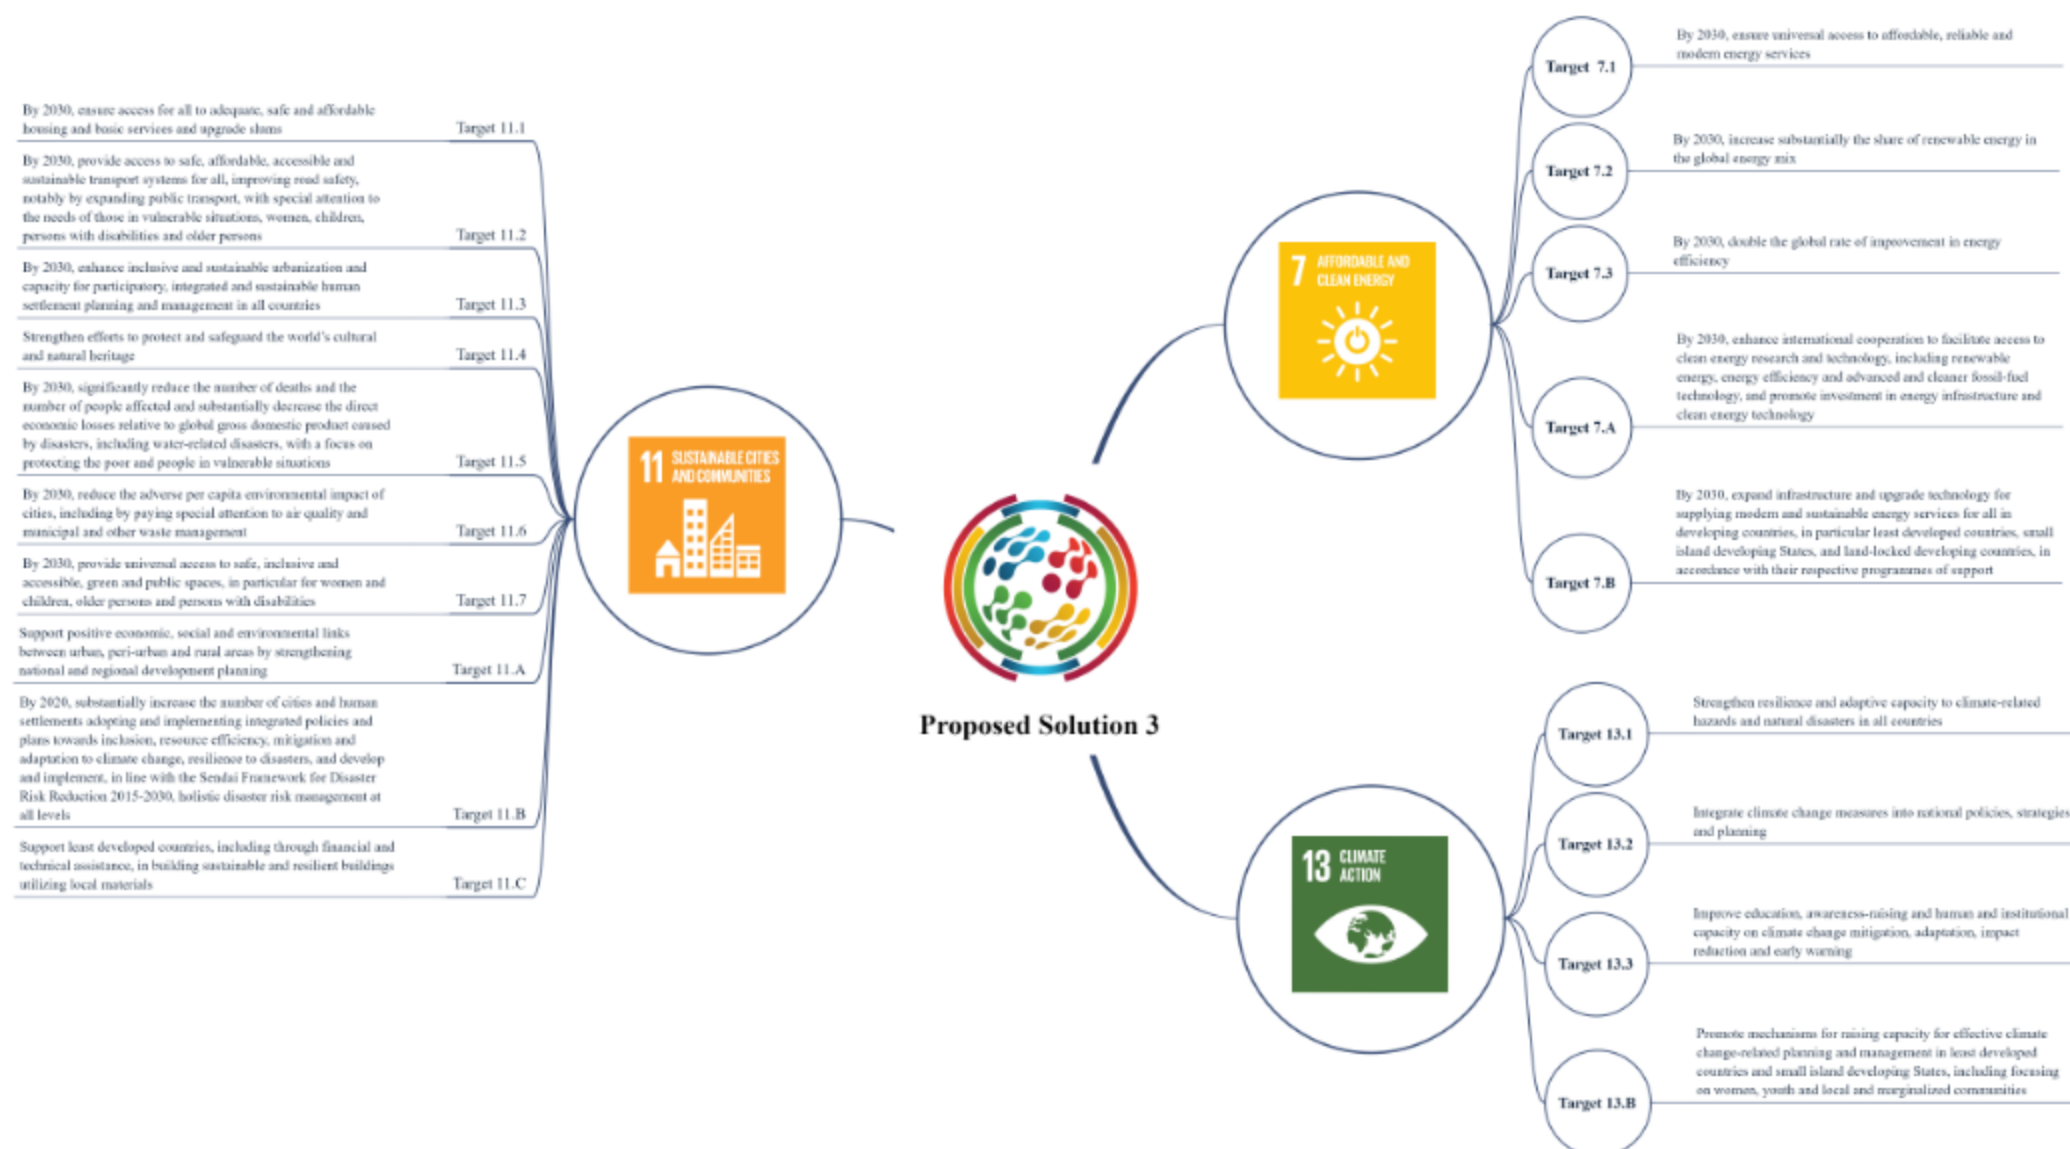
By 2030, ensure access for all to adequate, safe and affordable housing and basic services and upgrade slums

Target 11.1

By 2030, provide access to safe, affordable, accessible and sustainable transport systems for all, improving road safety, notably by expanding public transport, with special attention to the needs of those in vulnerable situations, women, children, persons with disabilities and older persons

Target 11.2

By 2030, enhance inclusive and sustainable urbanization and capacity for participatory, integrated and sustainable human settlement planning and management in all countries

Target 11.3

Strengthen efforts to protect and safeguard the world's cultural and natural heritage

Target 11.4

By 2030, significantly reduce the number of deaths and the number of people affected and substantially decrease the direct economic losses relative to global gross domestic product caused by disasters, including water-related disasters, with a focus on protecting the poor and people in vulnerable situations

Target 11.5

By 2030, reduce the adverse per capita environmental impact of cities, including by paying special attention to air quality and municipal and other waste management

Target 11.6

By 2030, provide universal access to safe, inclusive and accessible, green and public spaces, in particular for women and children, older persons and persons with disabilities

Target 11.7

Support positive economic, social and environmental links between urban, peri-urban and rural areas by strengthening national and regional development planning

Target 11.A

By 2020, substantially increase the number of cities and human settlements adopting and implementing integrated policies and plans towards inclusion, resource efficiency, mitigation and adaptation to climate change, resilience to disasters, and develop and implement, in line with the Sendai Framework for Disaster Risk Reduction 2015-2030, holistic disaster risk management at all levels

Target 11.B

Support least developed countries, including through financial and technical assistance, in building sustainable and resilient buildings utilizing local materials

Target 11.C

11 SUSTAINABLE CITIES AND COMMUNITIES

Proposed Solution 3

7 AFFORDABLE AND CLEAN ENERGY

Target 7.1

By 2030, ensure universal access to affordable, reliable and modern energy services

Target 7.2

By 2030, increase substantially the share of renewable energy in the global energy mix

Target 7.3

By 2030, double the global rate of improvement in energy efficiency

Target 7.A

By 2030, enhance international cooperation to facilitate access to clean energy research and technology, including renewable energy, energy efficiency and advanced and cleaner fossil-fuel technology, and promote investment in energy infrastructure and clean energy technology

Target 7.B

By 2030, expand infrastructure and upgrade technology for supplying modern and sustainable energy services for all in developing countries, in particular least developed countries, small island developing States, and land-locked developing countries, in accordance with their respective programmes of support

13 CLIMATE ACTION

Target 13.1

Strengthen resilience and adaptive capacity to climate-related hazards and natural disasters in all countries

Target 13.2

Integrate climate change measures into national policies, strategies and planning

Target 13.3

Improve education, awareness-raising and human and institutional capacity on climate change mitigation, adaptation, impact reduction and early warning

Target 13.B

Promote mechanisms for raising capacity for effective climate change-related planning and management in least developed countries and small island developing States, including focusing on women, youth and local and marginalized communities